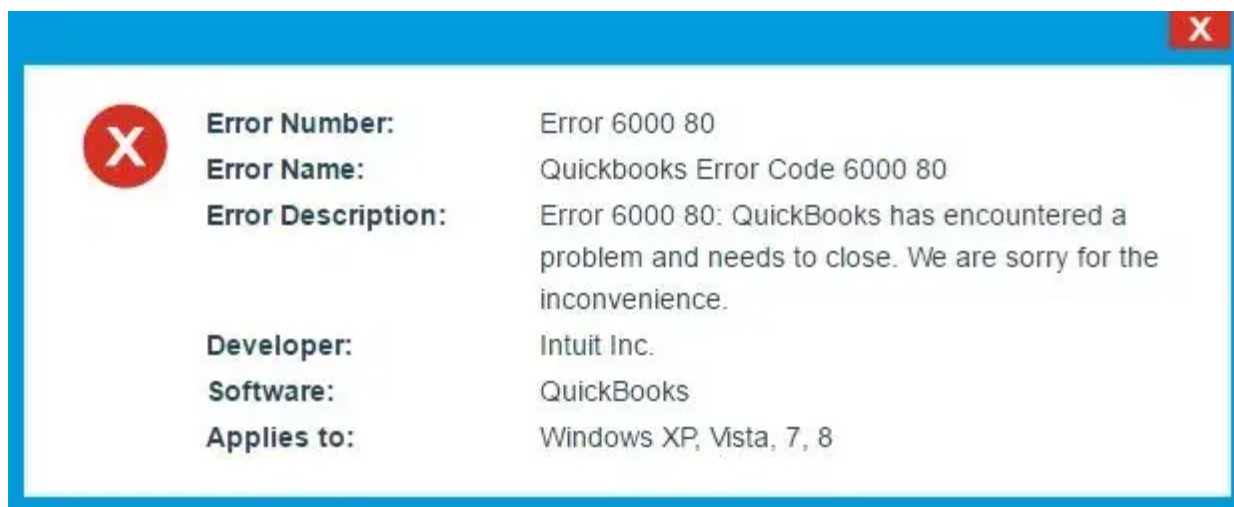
X

X

Error Number: Error 6000 80
Error Name: Quickbooks Error Code 6000 80
Error Description: Error 6000 80: QuickBooks has encountered a problem and needs to close. We are sorry for the inconvenience.
Developer: Intuit Inc.
Software: QuickBooks
Applies to: Windows XP, Vista, 7, 8